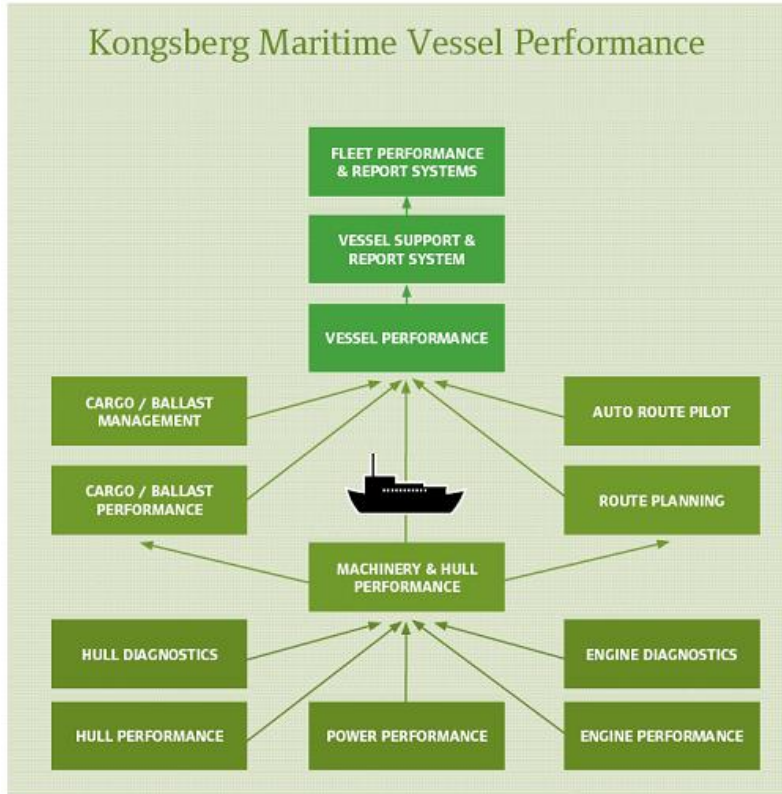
Kongsberg Maritime Vessel Performance

FLEET PERFORMANCE & REPORT SYSTEMS

VESSEL SUPPORT & REPORT SYSTEM

VESSEL PERFORMANCE

CARGO / BALLAST MANAGEMENT

AUTO ROUTE PILOT

CARGO / BALLAST PERFORMANCE

ROUTE PLANNING

MACHINERY & HULL PERFORMANCE

HULL DIAGNOSTICS

ENGINE DIAGNOSTICS

HULL PERFORMANCE

POWER PERFORMANCE

ENGINE PERFORMANCE